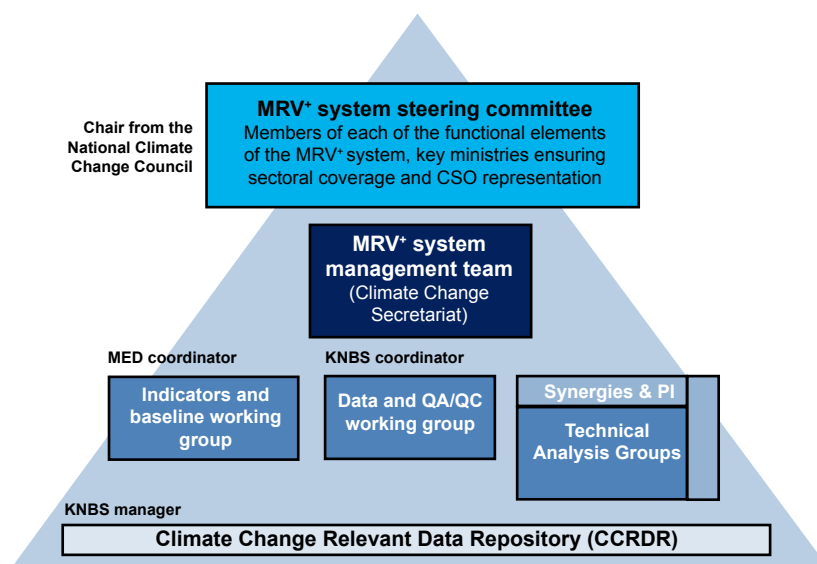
Chair from the National Climate Change Council

MRV⁺ system steering committee
Members of each of the functional elements of the MRV⁺ system, key ministries ensuring sectoral coverage and CSO representation

MRV⁺ system management team
(Climate Change Secretariat)

MED coordinator

Indicators and baseline working group

KNBS coordinator

Data and QA/QC working group

Synergies & PI

Technical Analysis Groups

KNBS manager

Climate Change Relevant Data Repository (CCRDR)